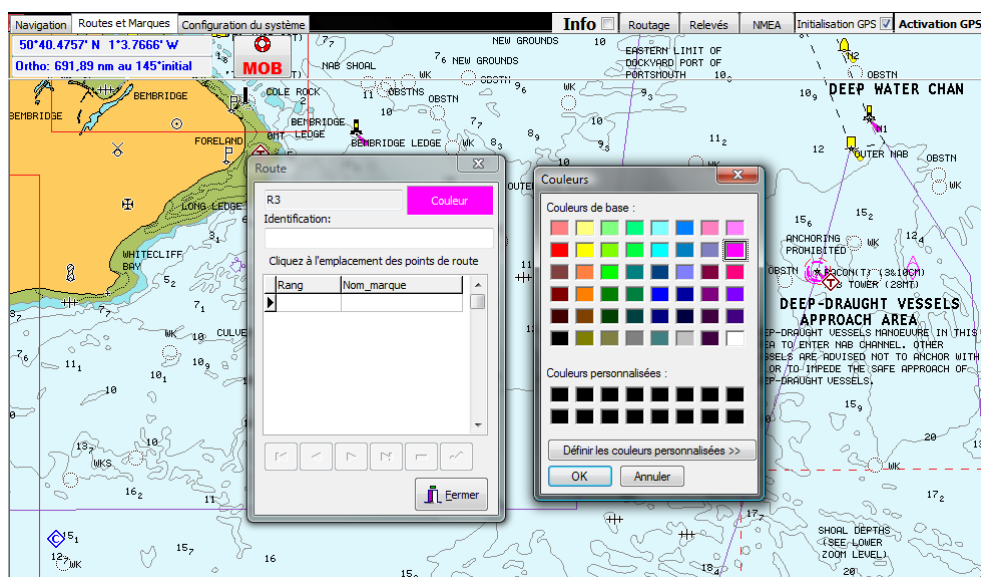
Navigation | Routes et Marques | Configuration du système

Info | Routage | Relevés | NMEA | Initialisation GPS | Activation GPS

50°40.4757' N 1°3.7666' W
Ortho: 691,89 nm au 145°initial

MOB

NEW GROUNDS
NEW GROUNDS
NAB SHOAL
EASTERN LIMIT OF DOCKYARD PORT OF PORTSMOUTH
DEEP WATER CHAN
BEMBRIDGE
BEMBRIDGE
COLE ROCK
OBSTNS
OBSTN
BEMBRIDGE LEDGE
BEMBRIDGE LEDGE
FORELAND
OUTER NAB
LONG LEDGE
WHITECLIFF BAY
ANCHORING PROHIBITED
BEACON(T) (3&10M)
TOWER (28MT)
DEEP-DRAUGHT VESSELS APPROACH AREA
EEP-DRAUGHT VESSELS MANOEUVRE IN THIS EA TO ENTER NAB CHANNEL. OTHER SSELS ARE ADVISED NOT TO ANCHOR WITH OR TO IMPEDE THE SAFE APPROACH OF EP-DRAUGHT VESSELS.
CULVE
WKS
SHOAL DEPTHS (SEE LOWER ZOOM LEVEL)

Route
R3
Couleur
Identification:
Cliquez à l'emplacement des points de route
| Rang | Nom_marque |
|---|---|
| | |
Fermer

Couleurs
Couleurs de base :
Couleurs personnalisées :
Définir les couleurs personnalisées >>
OK
Annuler